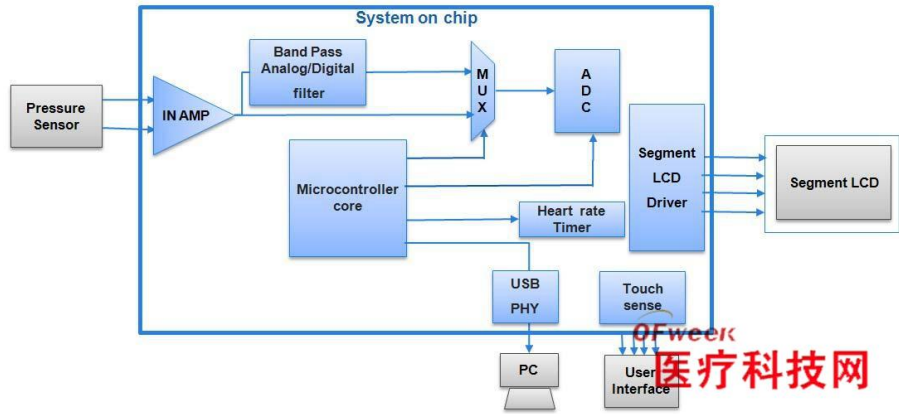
System on chip

Pressure Sensor

IN AMP

Band Pass Analog/Digital filter

M U X

A D C

Microcontroller core

Heart rate Timer

Segment LCD Driver

Segment LCD

USB PHY

Touch sense

PC

User Interface

OFweek 医疗科技网